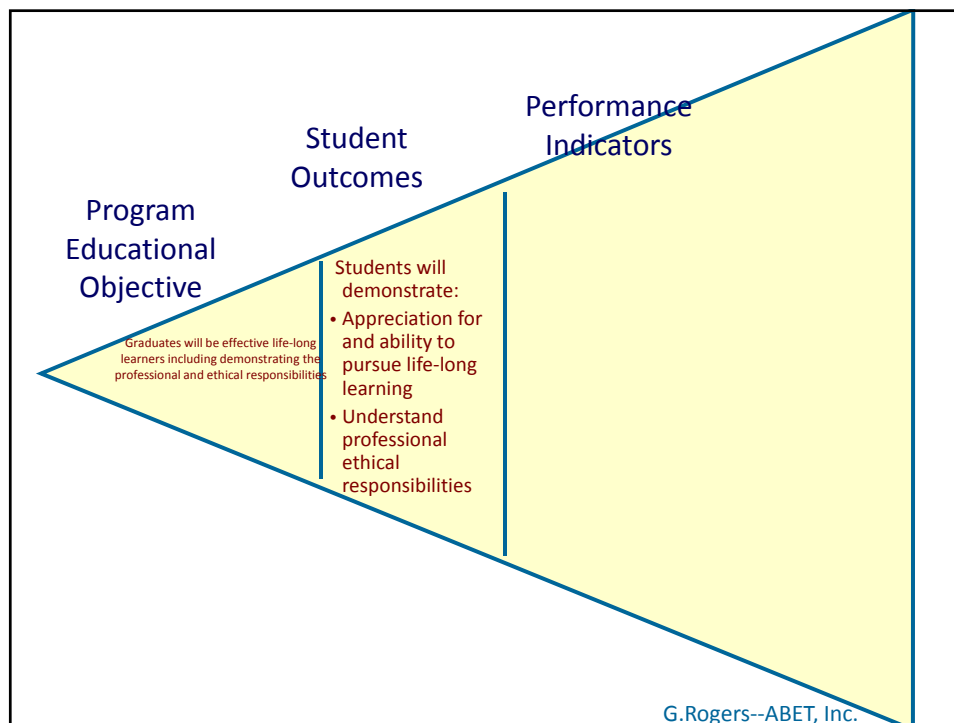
Performance Indicators

Student Outcomes

Program Educational Objective

Graduates will be effective life-long learners including demonstrating the professional and ethical responsibilities

Students will demonstrate:

• Appreciation for and ability to pursue life-long learning
• Understand professional ethical responsibilities

G.Rogers--ABET, Inc.